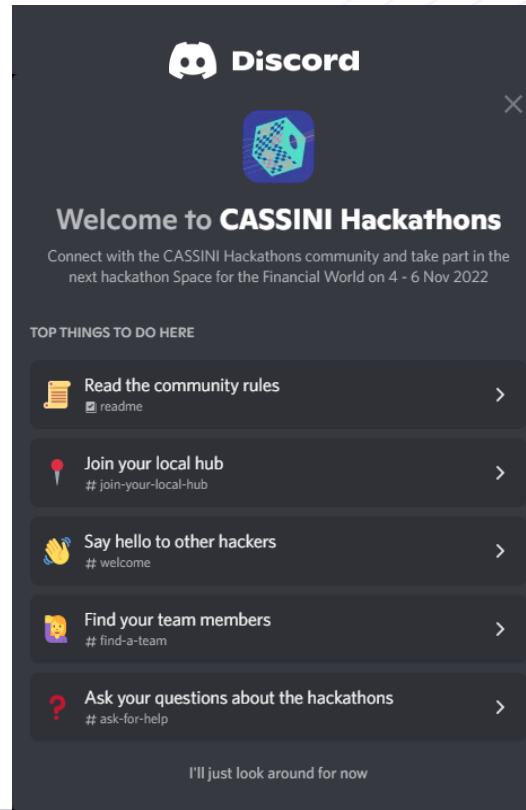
Discord

Welcome to CASSINI Hackathons

Connect with the CASSINI Hackathons community and take part in the next hackathon Space for the Financial World on 4 - 6 Nov 2022

TOP THINGS TO DO HERE

Read the community rules
readme

Join your local hub
# join-your-local-hub

Say hello to other hackers
# welcome

Find your team members
# find-a-team

Ask your questions about the hackathons
# ask-for-help

I'll just look around for now